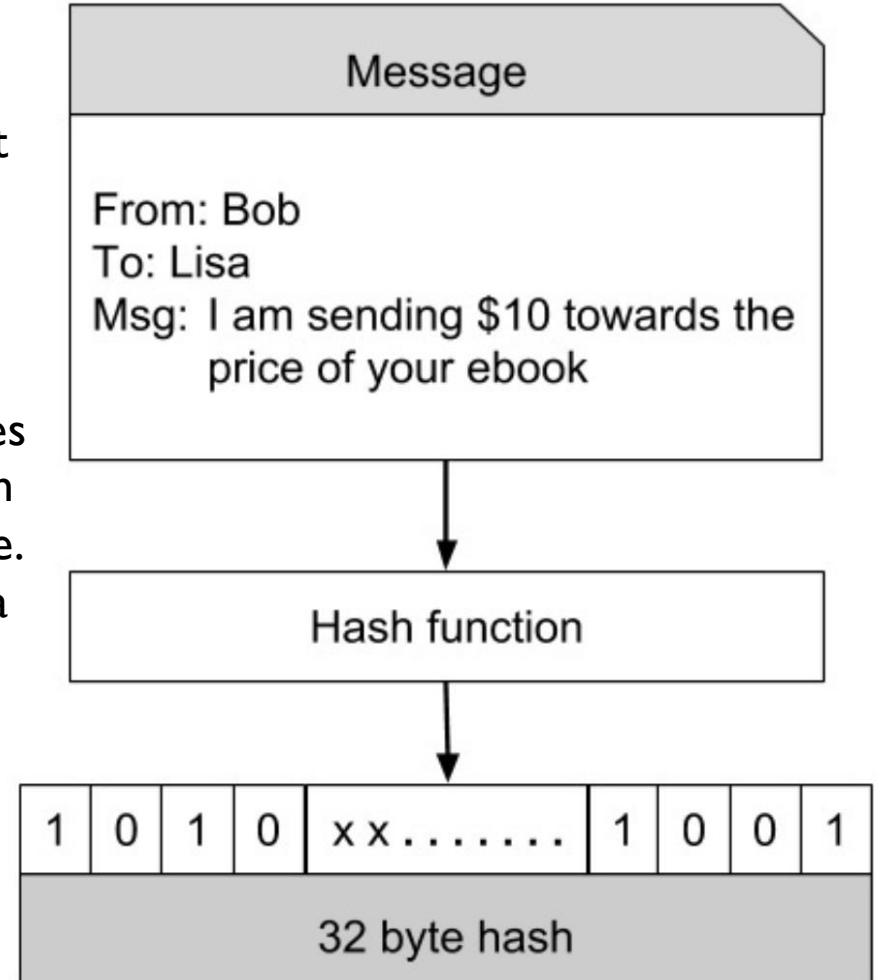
t

es
n
e.
a

Message

From: Bob
To: Lisa
Msg: I am sending \$10 towards the price of your ebook

Hash function

| 1 | 0 | 1 | 0 | x x . . . . . . . | 1 | 0 | 0 | 1 |
|---|---|---|---|---|---|---|---|---|

32 byte hash